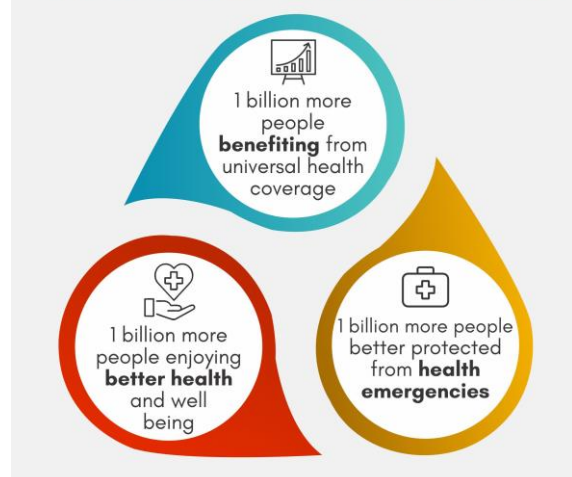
1 billion more people **benefiting** from universal health coverage

1 billion more people enjoying **better health** and well being

1 billion more people better protected from **health emergencies**